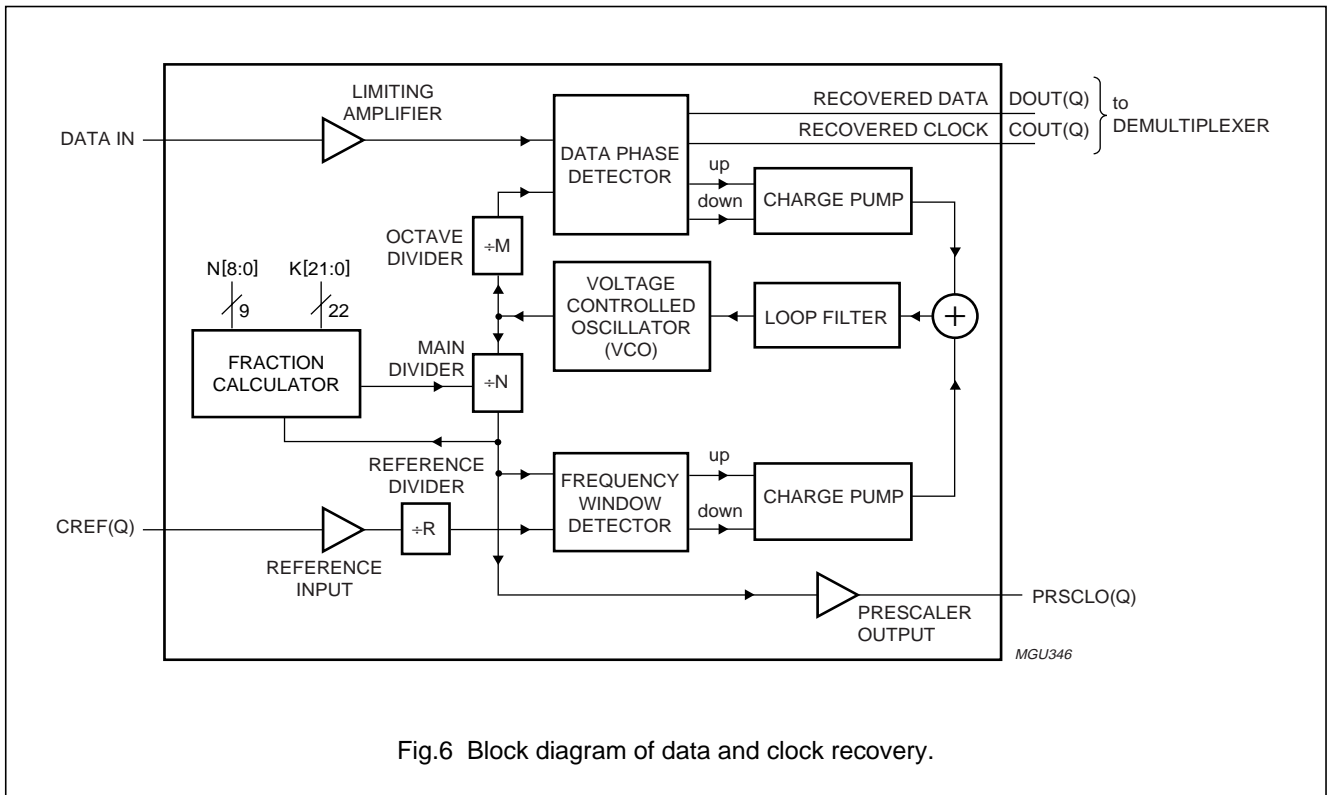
LIMITING AMPLIFIER

DATA IN

DATA PHASE DETECTOR

RECOVERED DATA DOUT(Q)

RECOVERED CLOCK COUT(Q)

to DEMULTIPLEXER

up

down

CHARGE PUMP

OCTAVE DIVIDER

÷M

N[8:0]

K[21:0]

9

22

VOLTAGE CONTROLLED OSCILLATOR (VCO)

LOOP FILTER

+

FRACTION CALCULATOR

MAIN DIVIDER

÷N

REFERENCE DIVIDER

FREQUENCY WINDOW DETECTOR

up

down

CHARGE PUMP

CREF(Q)

÷R

REFERENCE INPUT

PRESCALER OUTPUT

PRSCLO(Q)

MGU346

Fig.6 Block diagram of data and clock recovery.